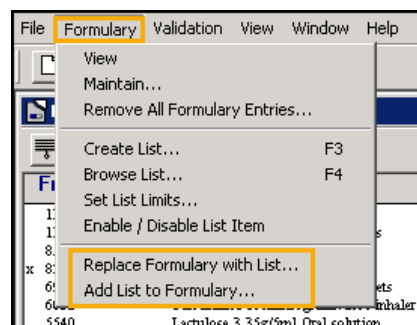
File Formulary Validation View Window Help

View
Maintain...
Remove All Formulary Entries...
Create List... F3
Browse List... F4
Set List Limits...
Enable / Disable List Item
Replace Formulary with List...
Add List to Formulary...

Fi
1
1
8
x 8
6
6
5540 Lactulose 3.35g/5ml Oral solution
s
ets
nhaler